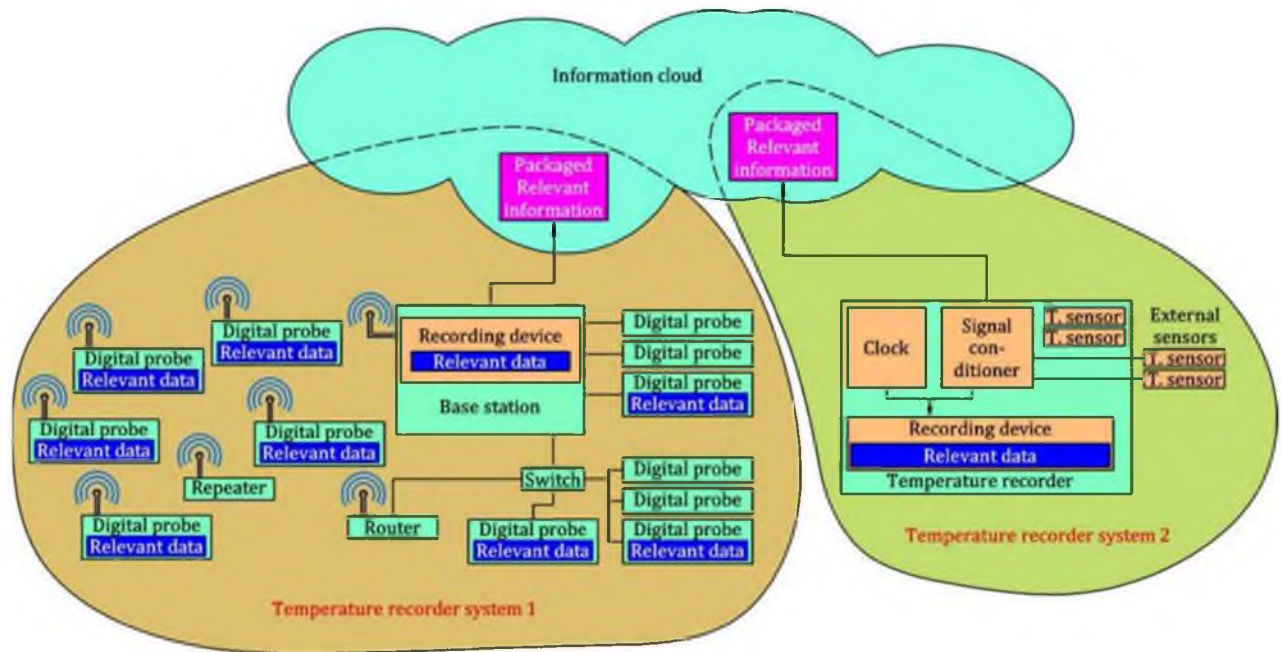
Information cloud

Packaged Relevant information

Packaged Relevant information

Digital probe
Relevant data

Digital probe
Relevant data

Digital probe
Relevant data

Digital probe
Relevant data

Repeater

Digital probe
Relevant data

Recording device
Relevant data
Base station

Digital probe

Digital probe

Digital probe
Relevant data

Switch

Router

Digital probe
Relevant data

Digital probe

Digital probe

Digital probe
Relevant data

Temperature recorder system 1

Clock

Signal conditioner

T. sensor
T. sensor

External sensors
T. sensor
T. sensor

Recording device
Relevant data
Temperature recorder

Temperature recorder system 2